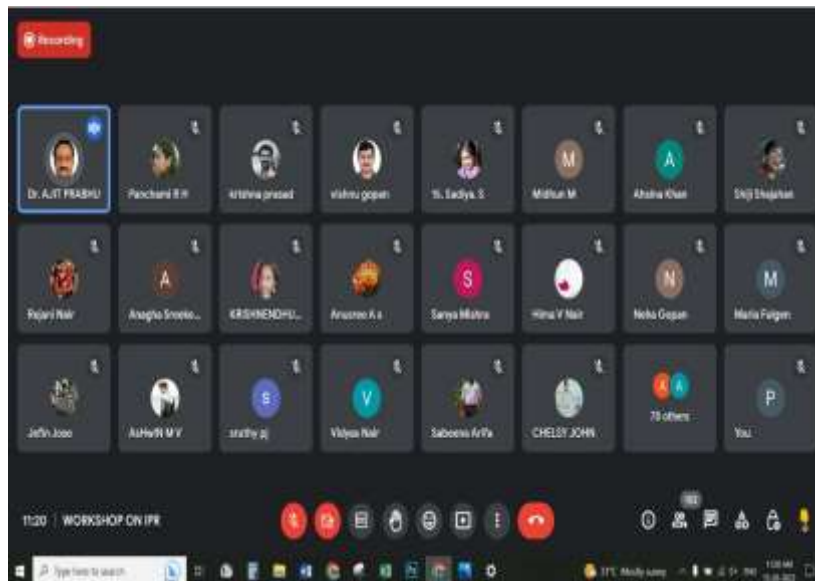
Recording

Dr. AJIT PRABHU

Panchami R H

krishna prasad

vishnu gopan

N. Sadiya. S

M
Midhun M

A
Afsha Khan

Shiji Shajahan

Rejani Nair

A
Anagha Sreeko...

KRISHNENDHU...

Anusree A s

S
Sanya Mishra

Hima V Nair

N
Neha Gopan

M
Maria Fulgen

Jefin Jose

AsHwIN M V

S
sruthy pj

V
Vidyaa Nair

Sabeena ArIfa

CHELSY JOHN

78 others

P
You

11:20 | WORKSHOP ON IPR

102

Type here to search

31°C Mostly sunny